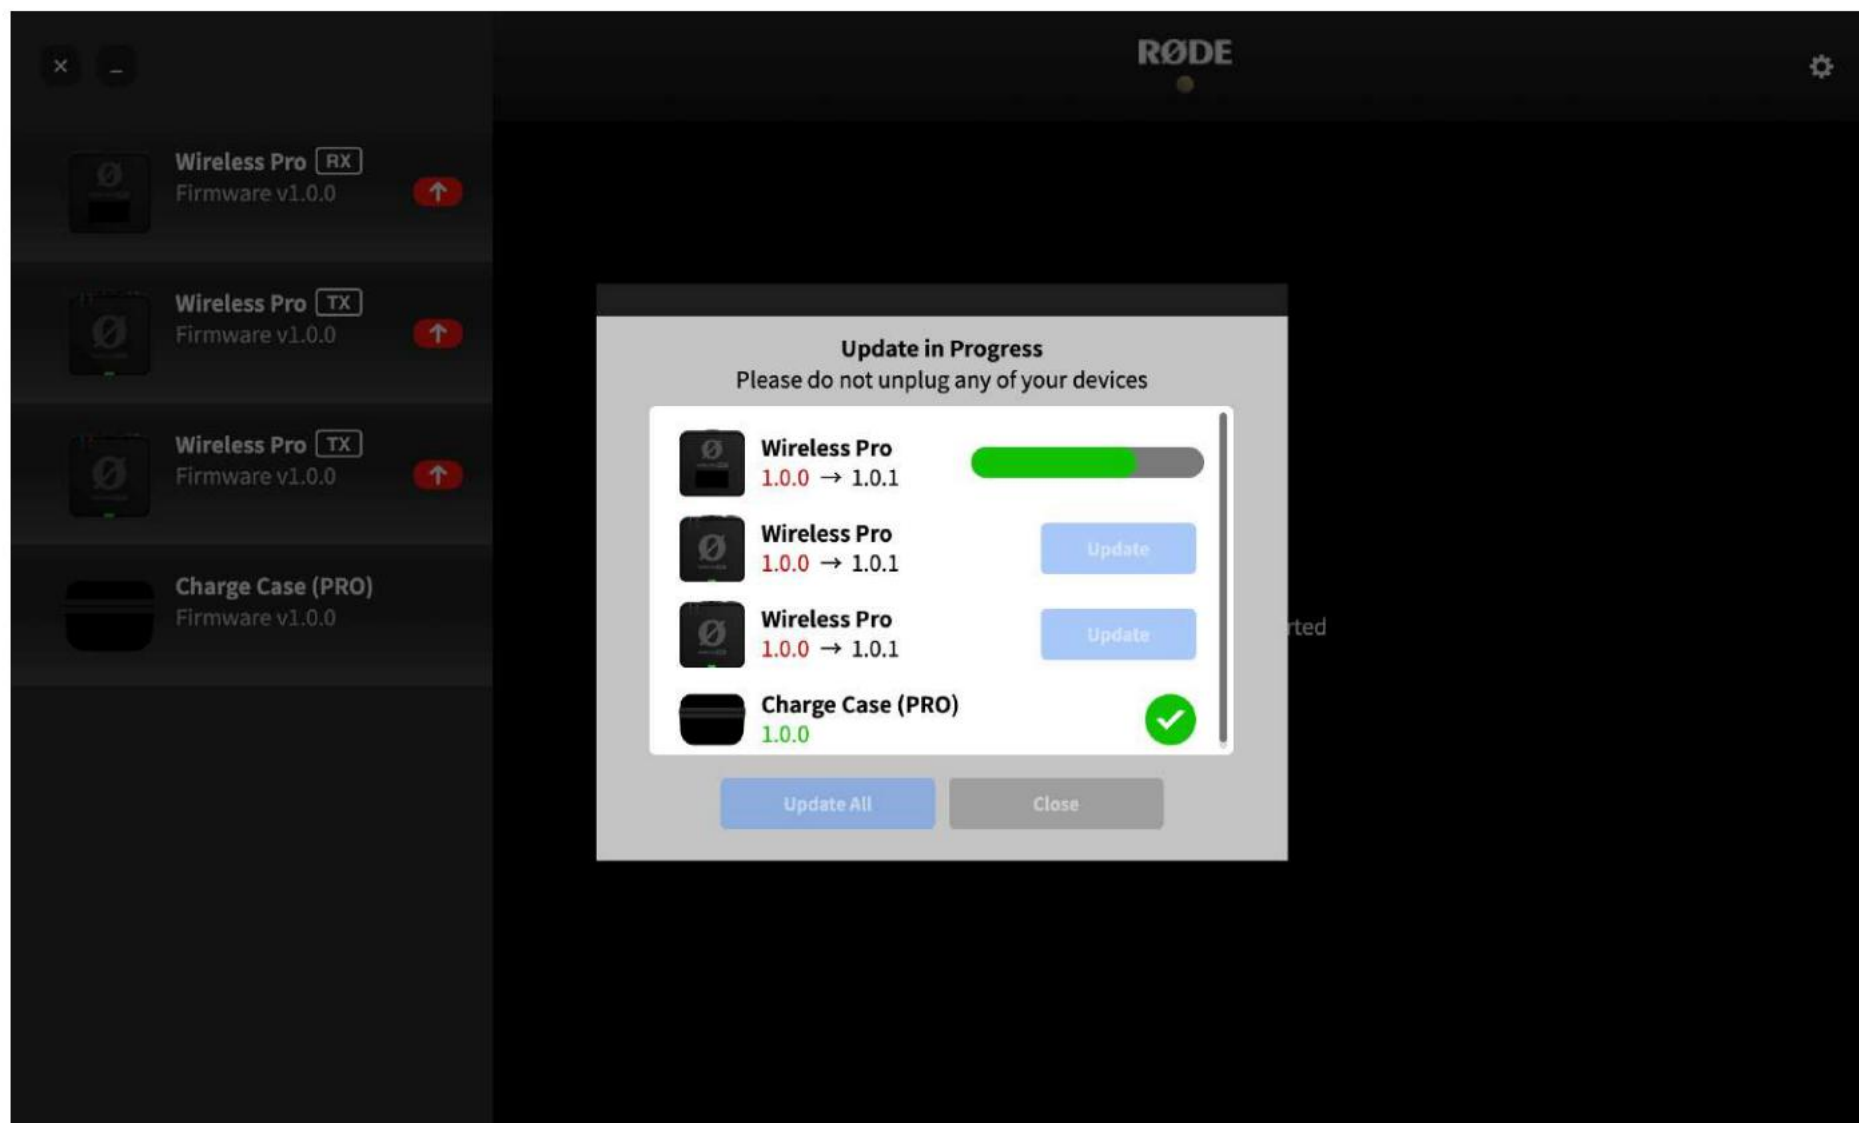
RØDE

Wireless Pro RX
Firmware v1.0.0

Wireless Pro TX
Firmware v1.0.0

Wireless Pro TX
Firmware v1.0.0

Charge Case (PRO)
Firmware v1.0.0

Update in Progress
Please do not unplug any of your devices

Wireless Pro
1.0.0 → 1.0.1

Wireless Pro
1.0.0 → 1.0.1
Update

Wireless Pro
1.0.0 → 1.0.1
Update

Charge Case (PRO)
1.0.0

Update All
Close

rted